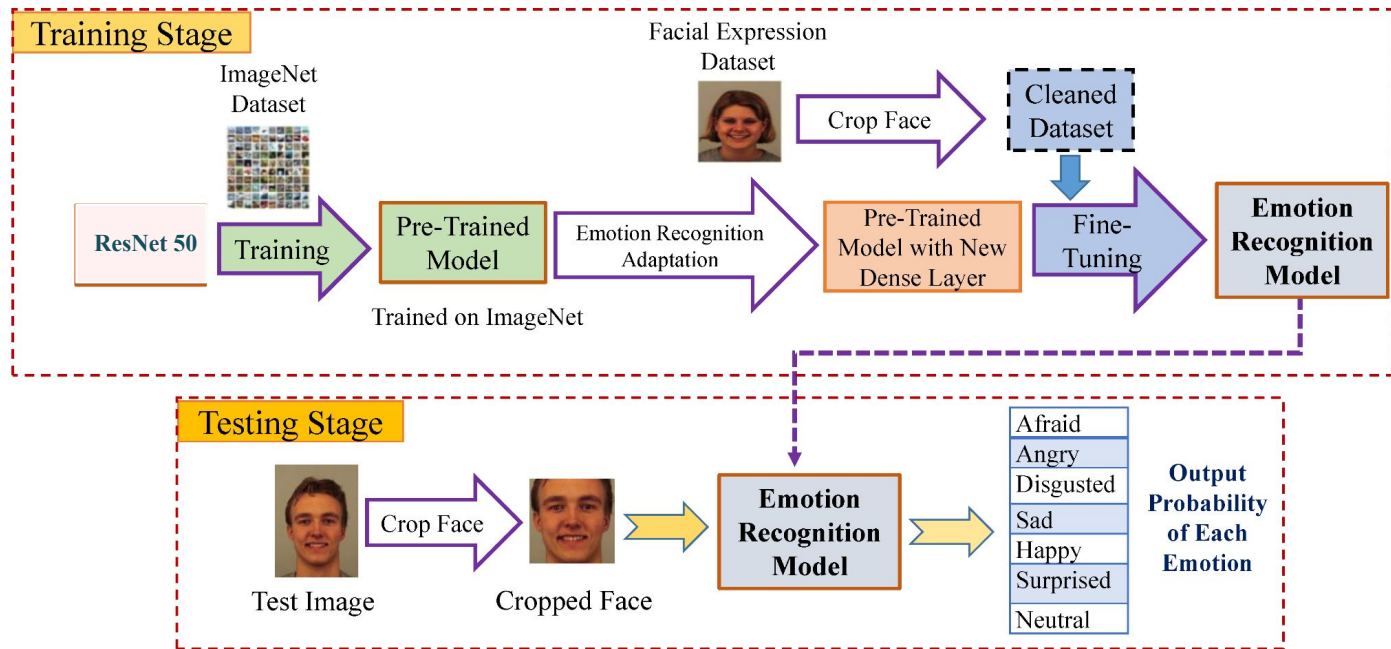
Training Stage

ImageNet Dataset

Facial Expression Dataset

Crop Face

Cleaned Dataset

ResNet 50

Training

Pre-Trained Model

Trained on ImageNet

Emotion Recognition Adaptation

Pre-Trained Model with New Dense Layer

Fine-Tuning

Emotion Recognition Model

Testing Stage

Test Image

Crop Face

Cropped Face

Emotion Recognition Model

Afraid
Angry
Disgusted
Sad
Happy
Surprised
Neutral

Output Probability of Each Emotion